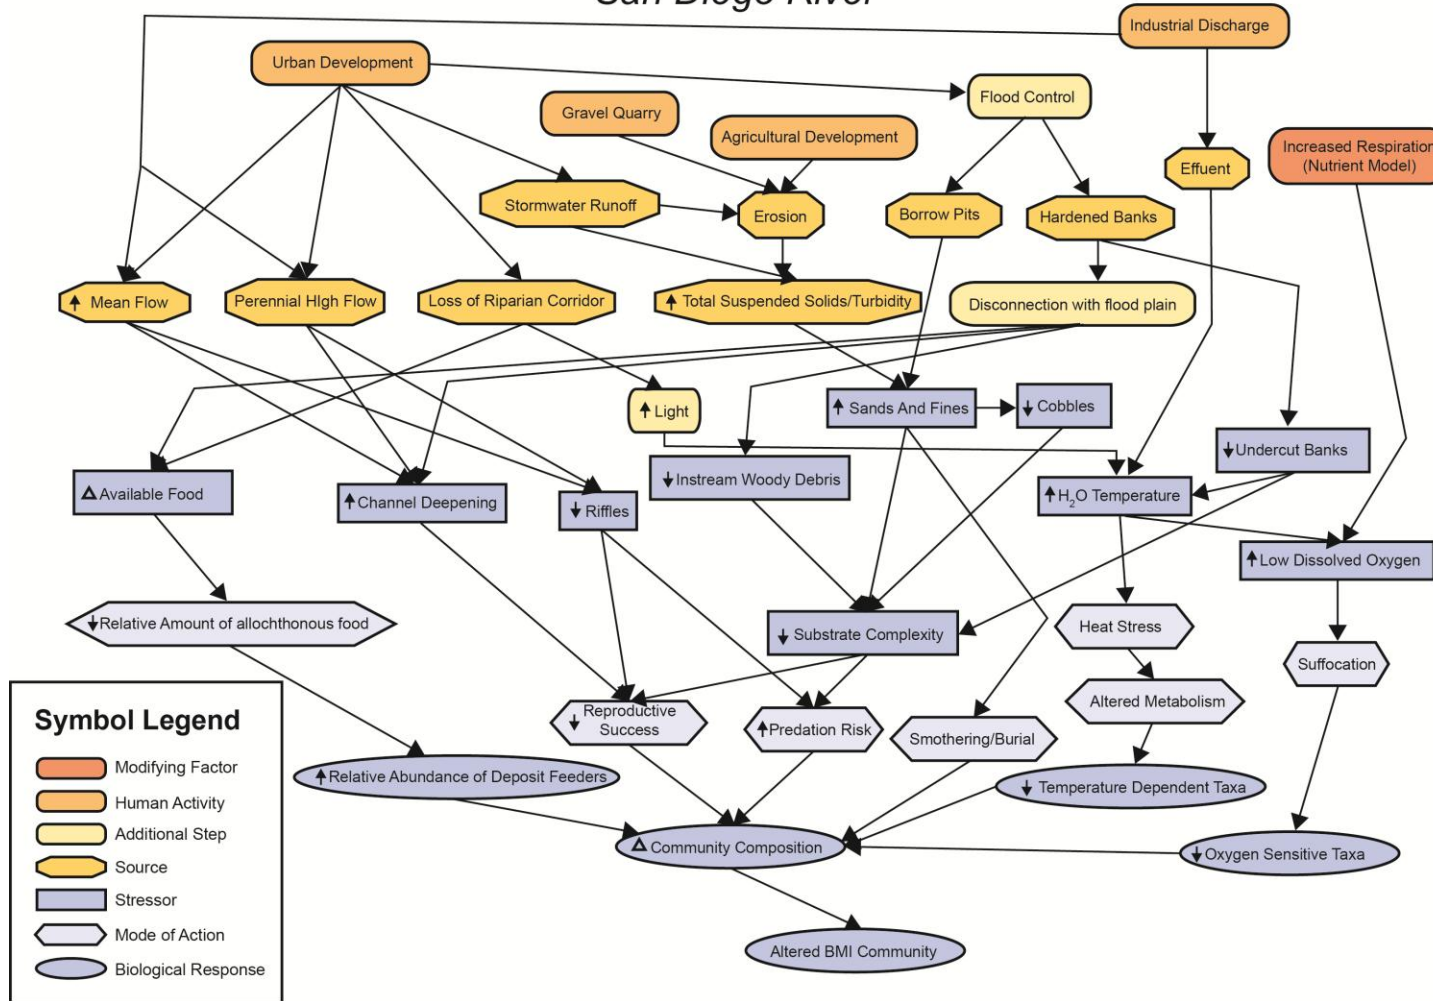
San Diego River

Industrial Discharge

Urban Development

Flood Control

Gravel Quarry

Agricultural Development

Effuent

Increased Respiration (Nutrient Model)

Stormwater Runoff

Erosion

Borrow Pits

Hardened Banks

↑ Mean Flow

Perennial High Flow

Loss of Riparian Corridor

↑ Total Suspended Solids/Turbidity

Disconnection with flood plain

↑ Light

↑ Sands And Fines

↓ Cobbles

↓ Undercut Banks

Δ Available Food

↑ Channel Deepening

↓ Riffles

↓ Instream Woody Debris

↑ $H_2O$ Temperature

↑ Low Dissolved Oxygen

↓ Relative Amount of allochthonous food

↓ Substrate Complexity

Heat Stress

Suffocation

Altered Metabolism

↓ Reproductive Success

↑ Predation Risk

Smothering/Burial

↑ Relative Abundance of Deposit Feeders

↓ Temperature Dependent Taxa

Δ Community Composition

↓ Oxygen Sensitive Taxa

Altered BMI Community

Symbol Legend
Modifying Factor
Human Activity
Additional Step
Source
Stressor
Mode of Action
Biological Response